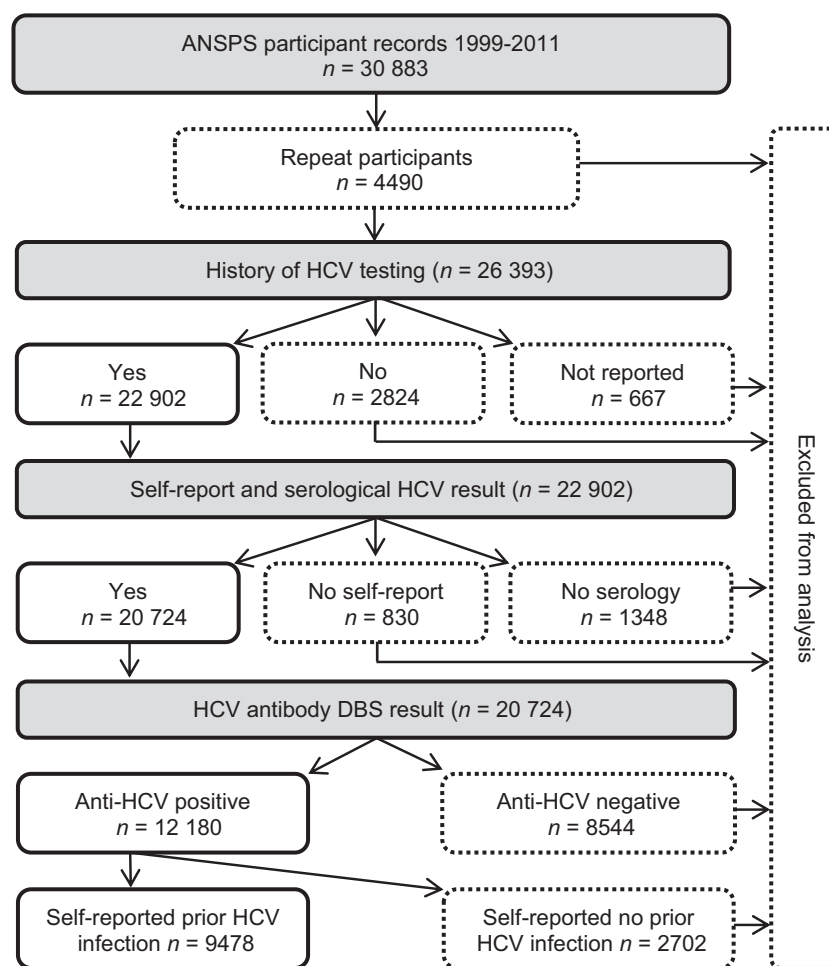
ANSPS participant records 1999-2011
$n$ = 30 883

Repeat participants
$n$ = 4490

History of HCV testing ($n$ = 26 393)

Yes
$n$ = 22 902

No
$n$ = 2824

Not reported
$n$ = 667

Self-report and serological HCV result ($n$ = 22 902)

Yes
$n$ = 20 724

No self-report
$n$ = 830

No serology
$n$ = 1348

HCV antibody DBS result ($n$ = 20 724)

Anti-HCV positive
$n$ = 12 180

Anti-HCV negative
$n$ = 8544

Self-reported prior HCV infection $n$ = 9478

Self-reported no prior HCV infection $n$ = 2702

Excluded from analysis